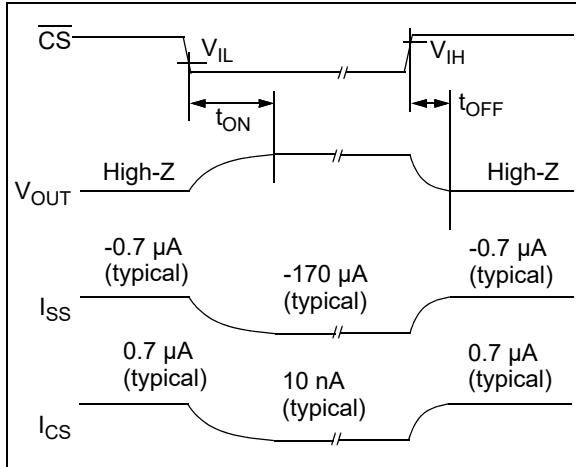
$\overline{CS}$

$V_{IL}$

$V_{IH}$

$t_{ON}$

$t_{OFF}$

$V_{OUT}$

High-Z

High-Z

$I_{SS}$

-0.7 µA (typical)

-170 µA (typical)

-0.7 µA (typical)

$I_{CS}$

0.7 µA (typical)

10 nA (typical)

0.7 µA (typical)